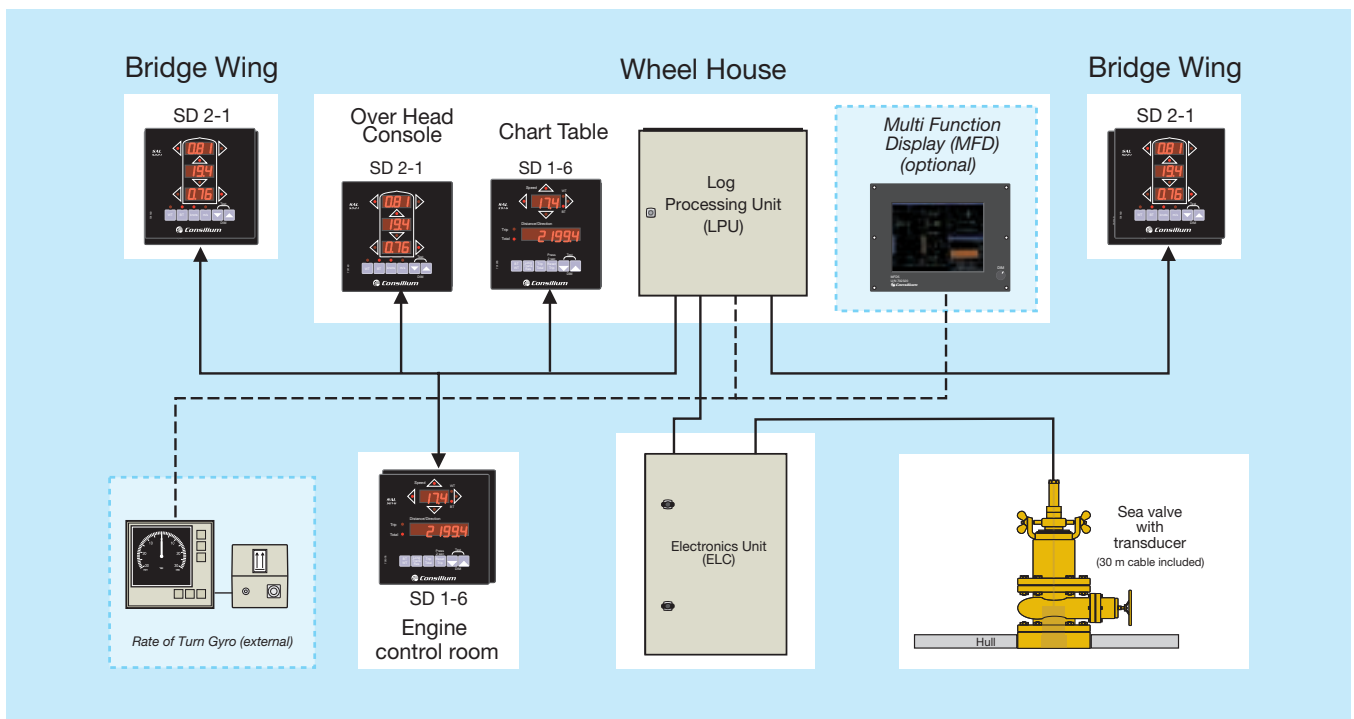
Bridge Wing

SD 2-1

0.81
19.4
0.76

Consilium

Wheel House

Over Head Console

SD 2-1

0.81
19.4
0.76

Consilium

Chart Table

SD 1-6

Speed
17.4
Distance/Direction
Trip
Total
2199.4

Consilium

Log Processing Unit (LPU)

Multi Function Display (MFD) (optional)

Consilium

Bridge Wing

SD 2-1

0.81
19.4
0.76

Consilium

Speed
17.4
Distance/Direction
Trip
Total
2199.4

Consilium

SD 1-6

Engine control room

Electronics Unit (ELC)

Sea valve with transducer
(30 m cable included)

Hull

Rate of Turn Gyro (external)